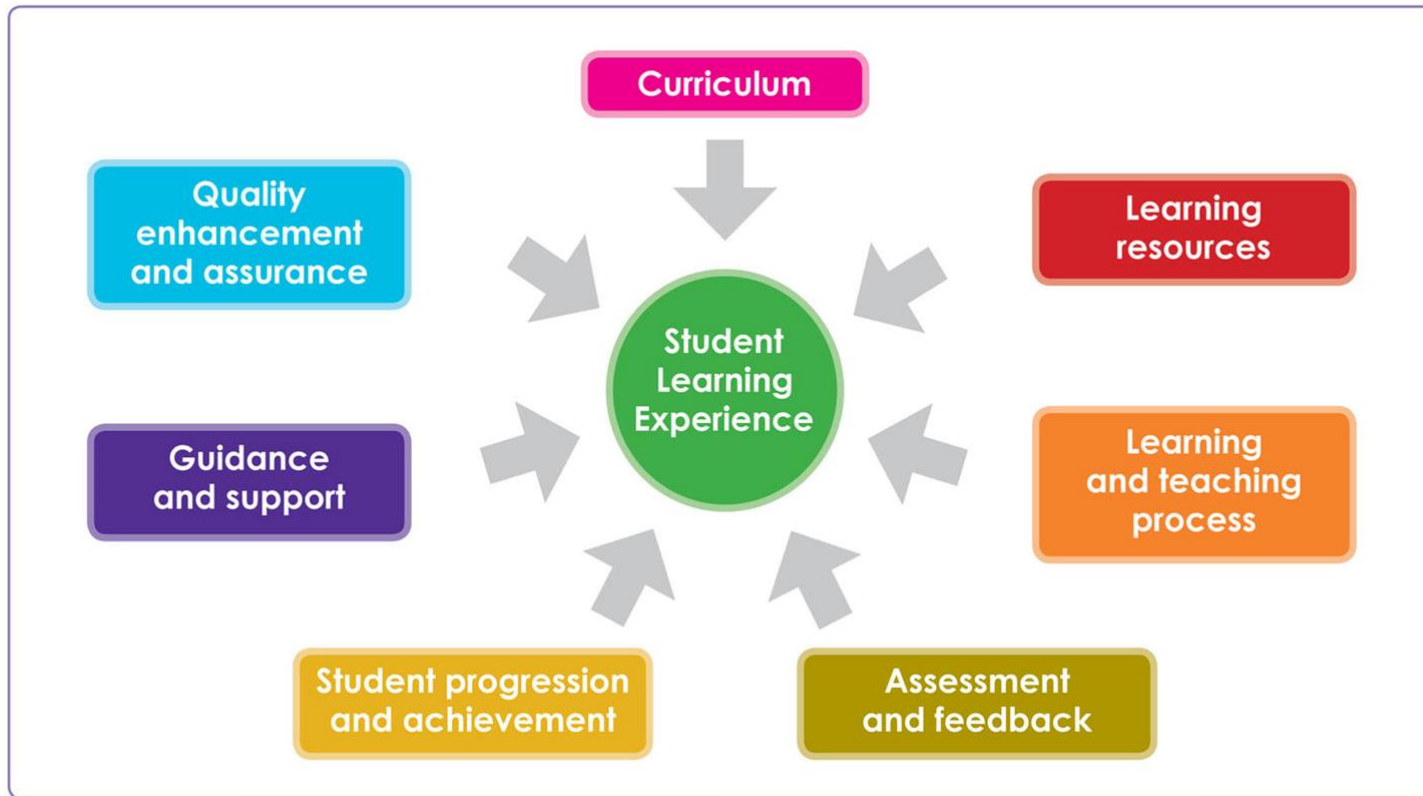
Curriculum

Quality enhancement and assurance

Learning resources

Student Learning Experience

Guidance and support

Learning and teaching process

Student progression and achievement

Assessment and feedback